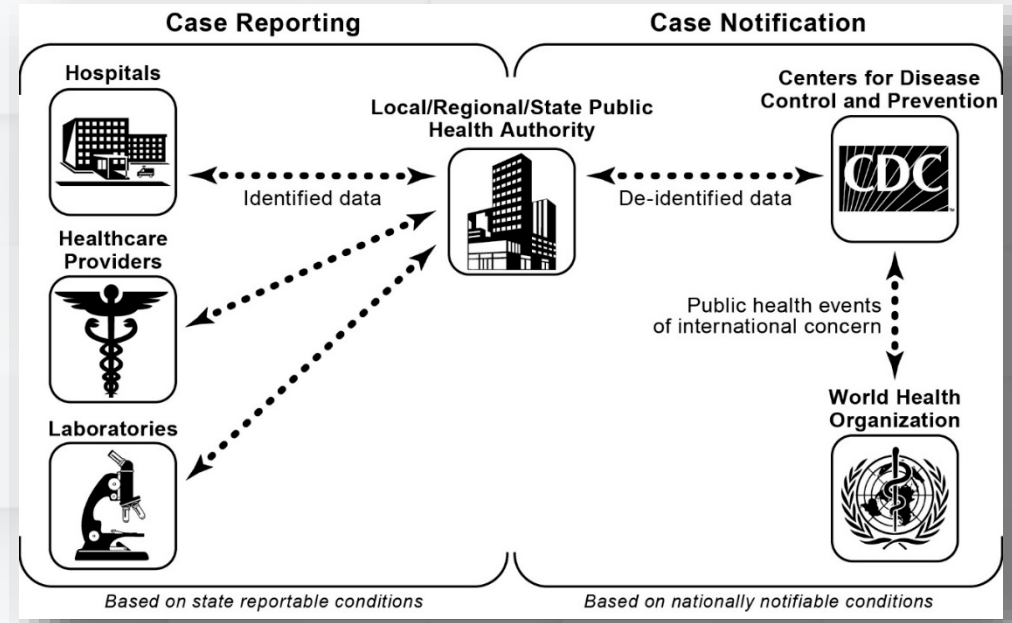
Case Reporting

Case Notification

Hospitals

Local/Regional/State Public Health Authority

Centers for Disease Control and Prevention

Identified data

De-identified data

CDC

Healthcare Providers

Public health events of international concern

Laboratories

World Health Organization

Based on state reportable conditions

Based on nationally notifiable conditions